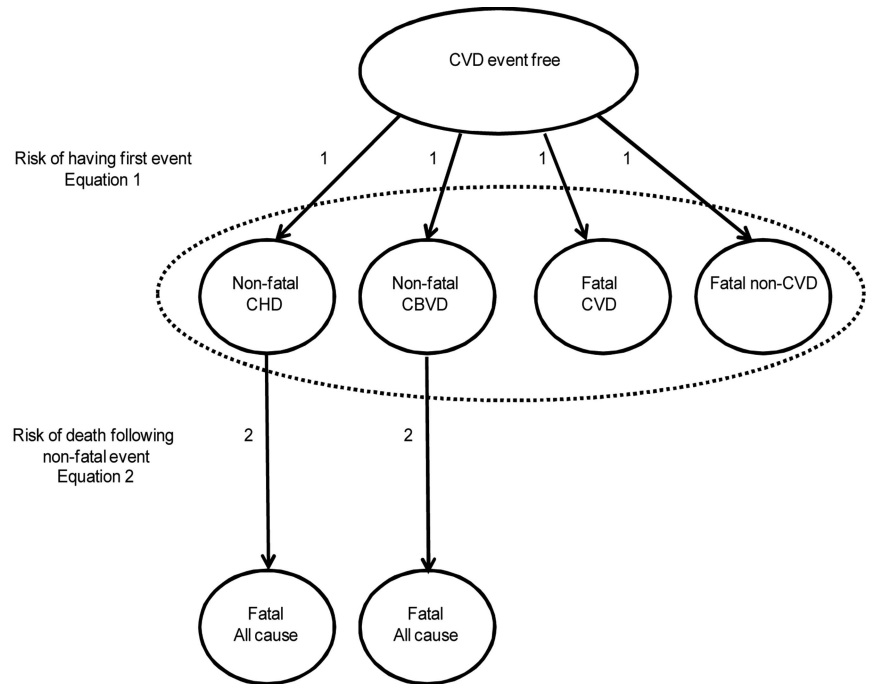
CVD event free

Risk of having first event
Equation 1

1 1 1 1

Non-fatal CHD

Non-fatal CBVD

Fatal CVD

Fatal non-CVD

Risk of death following non-fatal event
Equation 2

2 2

Fatal All cause

Fatal All cause